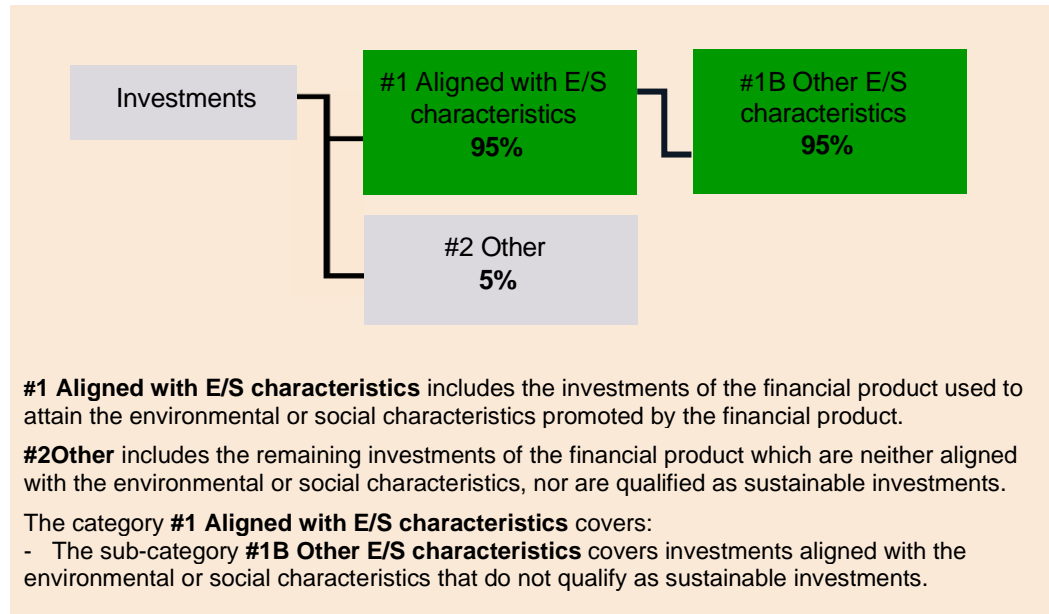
Investments

#1 Aligned with E/S characteristics
**95%**

#1B Other E/S characteristics
**95%**

#2 Other
**5%**

**#1 Aligned with E/S characteristics** includes the investments of the financial product used to attain the environmental or social characteristics promoted by the financial product.

**#2Other** includes the remaining investments of the financial product which are neither aligned with the environmental or social characteristics, nor are qualified as sustainable investments.

The category **#1 Aligned with E/S characteristics** covers:
- The sub-category **#1B Other E/S characteristics** covers investments aligned with the environmental or social characteristics that do not qualify as sustainable investments.